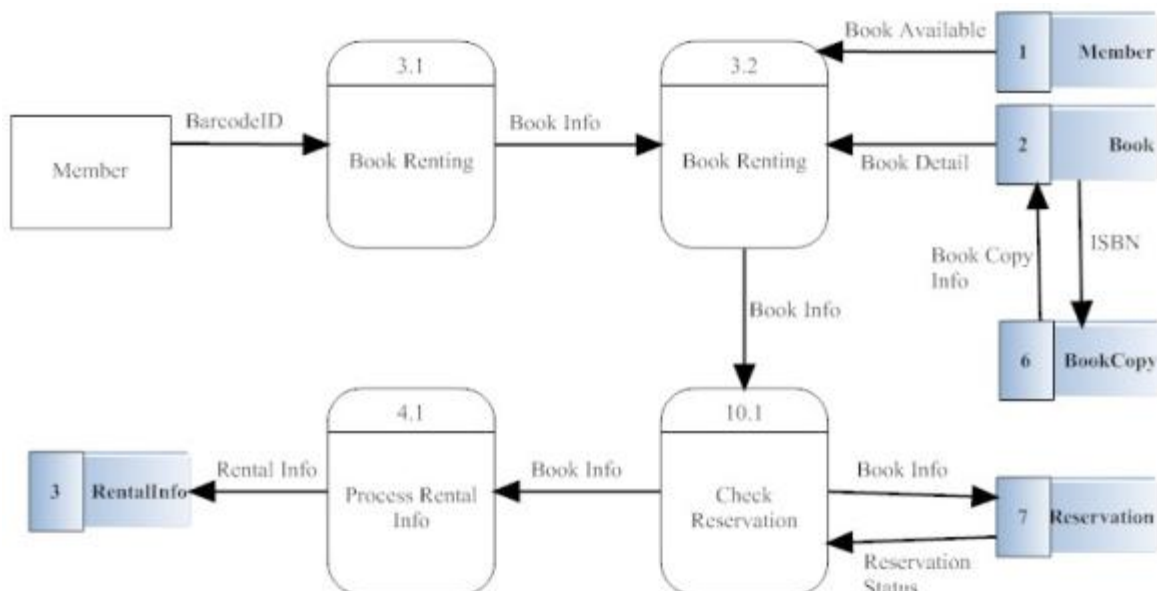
Member

BarcodeID

3.1

Book Renting

Book Info

3.2

Book Renting

Book Available

1 Member

Book Detail

2 Book

Book Copy Info

ISBN

6 BookCopy

Book Info

10.1

Check Reservation

Book Info

7 Reservation

Reservation Status

Book Info

4.1

Process Rental Info

Rental Info

3 RentalInfo